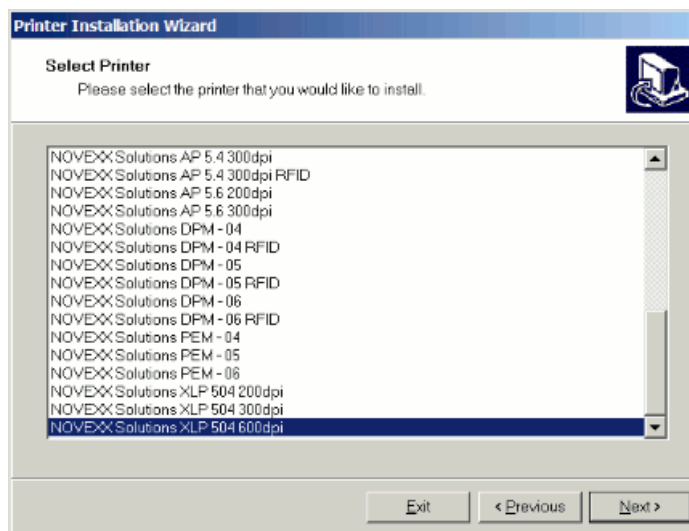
Printer Installation Wizard

Select Printer

Please select the printer that you would like to install.

NOVEXX Solutions AP 5.4 300dpi
NOVEXX Solutions AP 5.4 300dpi RFID
NOVEXX Solutions AP 5.6 200dpi
NOVEXX Solutions AP 5.6 300dpi
NOVEXX Solutions DPM - 04
NOVEXX Solutions DPM - 04 RFID
NOVEXX Solutions DPM - 05
NOVEXX Solutions DPM - 05 RFID
NOVEXX Solutions DPM - 06
NOVEXX Solutions DPM - 06 RFID
NOVEXX Solutions PEM - 04
NOVEXX Solutions PEM - 05
NOVEXX Solutions PEM - 06
NOVEXX Solutions XLP 504 200dpi
NOVEXX Solutions XLP 504 300dpi
NOVEXX Solutions XLP 504 600dpi

Exit
< Previous
Next >